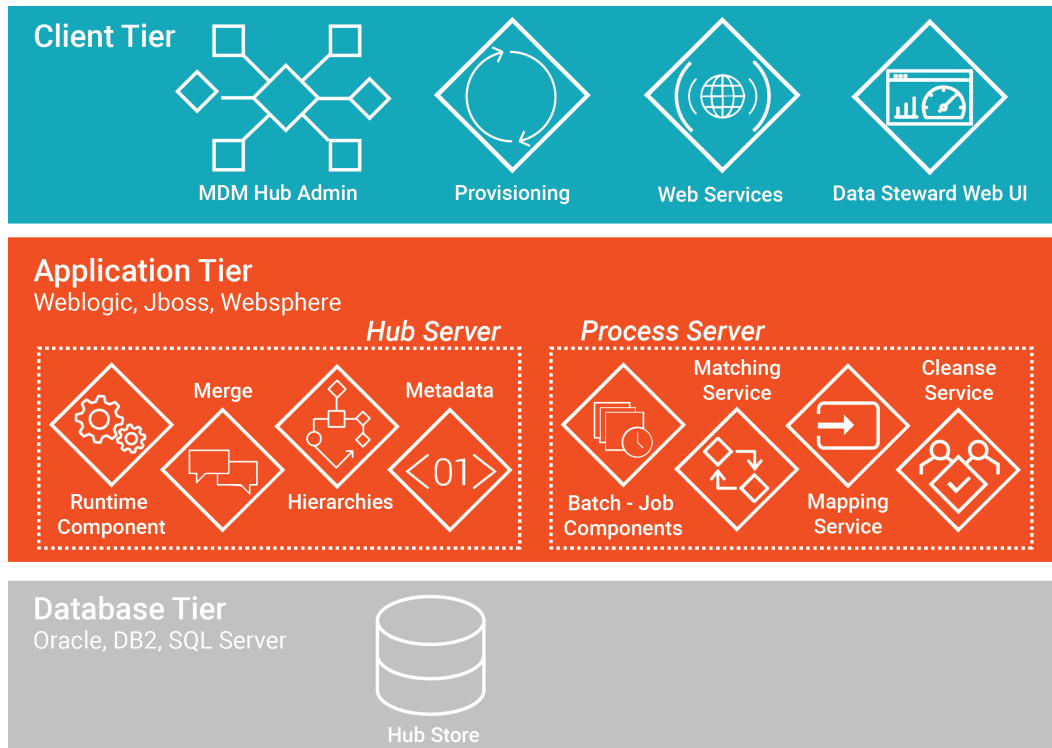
Client Tier

MDM Hub Admin

Provisioning

Web Services

Data Steward Web UI

Application Tier
Weblogic, Jboss, Websphere

Hub Server

Merge

Metadata

Runtime Component

Hierarchies

<01>

Process Server

Matching Service

Cleanse Service

Batch - Job Components

Mapping Service

Database Tier
Oracle, DB2, SQL Server

Hub Store